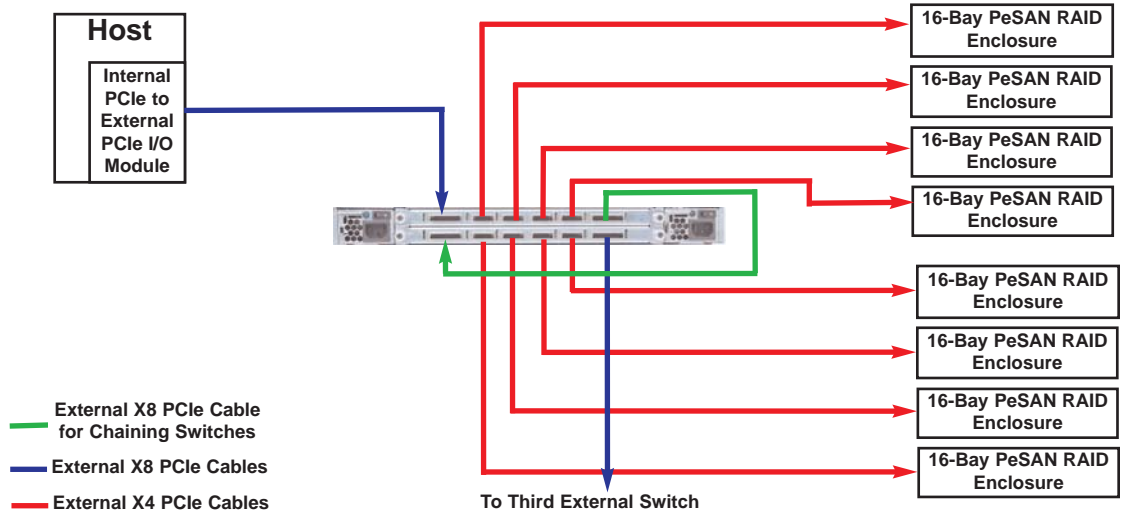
Host

Internal PCIe to External PCIe I/O Module

16-Bay PeSAN RAID Enclosure

16-Bay PeSAN RAID Enclosure

16-Bay PeSAN RAID Enclosure

16-Bay PeSAN RAID Enclosure

16-Bay PeSAN RAID Enclosure

16-Bay PeSAN RAID Enclosure

16-Bay PeSAN RAID Enclosure

16-Bay PeSAN RAID Enclosure

External X8 PCIe Cable for Chaining Switches

External X8 PCIe Cables

External X4 PCIe Cables

To Third External Switch